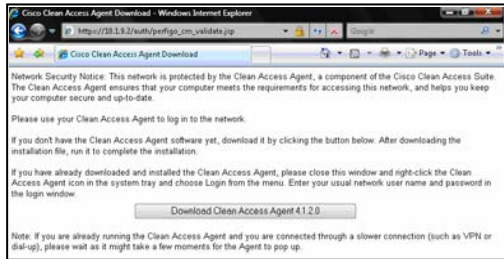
Cisco Clean Access Agent Download - Windows Internet Explorer

https://10.1.9.2/auth/perfigo_cm_validate.jsp

Google

Cisco Clean Access Agent Download

Page ▾ Tools ▾

Network Security Notice: This network is protected by the Clean Access Agent, a component of the Cisco Clean Access Suite. The Clean Access Agent ensures that your computer meets the requirements for accessing this network, and helps you keep your computer secure and up-to-date.

Please use your Clean Access Agent to log in to the network.

If you don't have the Clean Access Agent software yet, download it by clicking the button below. After downloading the installation file, run it to complete the installation.

If you have already downloaded and installed the Clean Access Agent, please close this window and right-click the Clean Access Agent icon in the system tray and choose Login from the menu. Enter your usual network user name and password in the login window.

Download Clean Access Agent 4.1.2.0

Note: If you are already running the Clean Access Agent and you are connected through a slower connection (such as VPN or dial-up), please wait as it might take a few moments for the Agent to pop up.